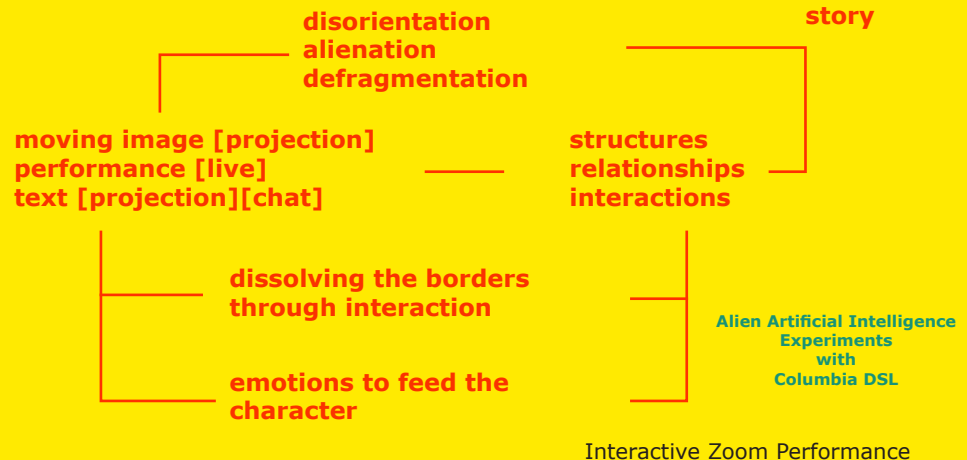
disorientation
alienation
defragmentation

story

moving image [projection]
performance [live]
text [projection][chat]

structures
relationships
interactions

dissolving the borders through interaction

emotions to feed the character

Alien Artificial Intelligence Experiments with Columbia DSL

Interactive Zoom Performance